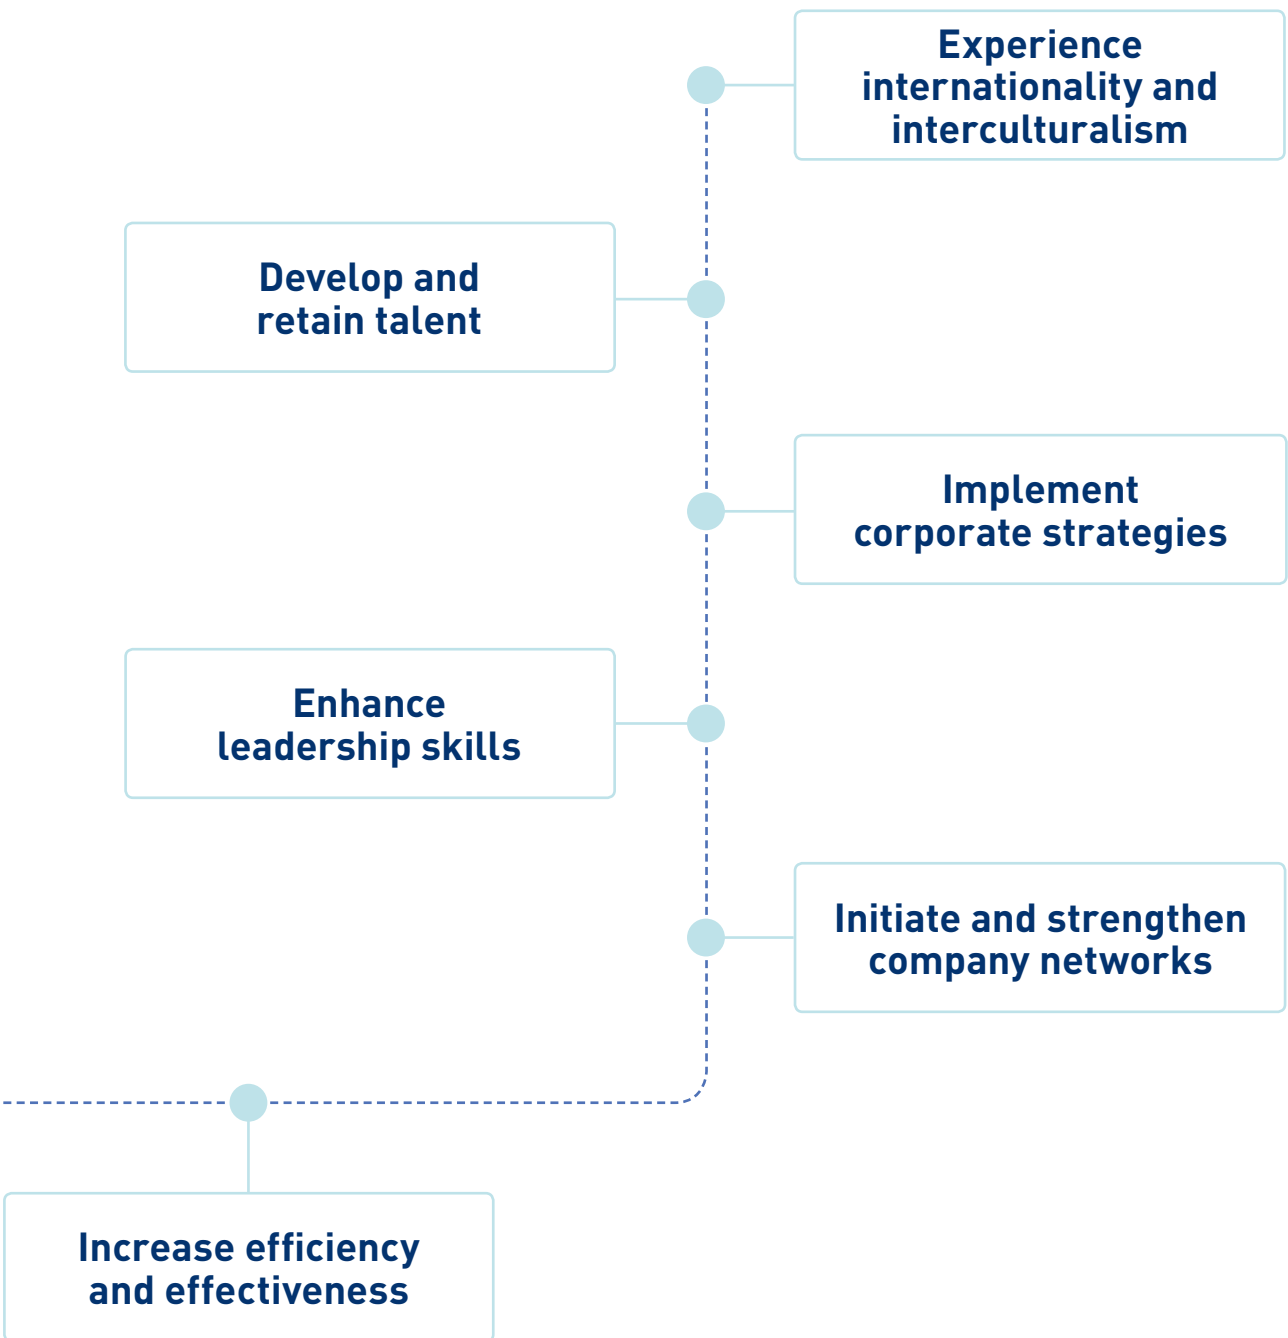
Experience internationality and interculturalism

Develop and retain talent

Implement corporate strategies

Enhance leadership skills

Initiate and strengthen company networks

Increase efficiency and effectiveness